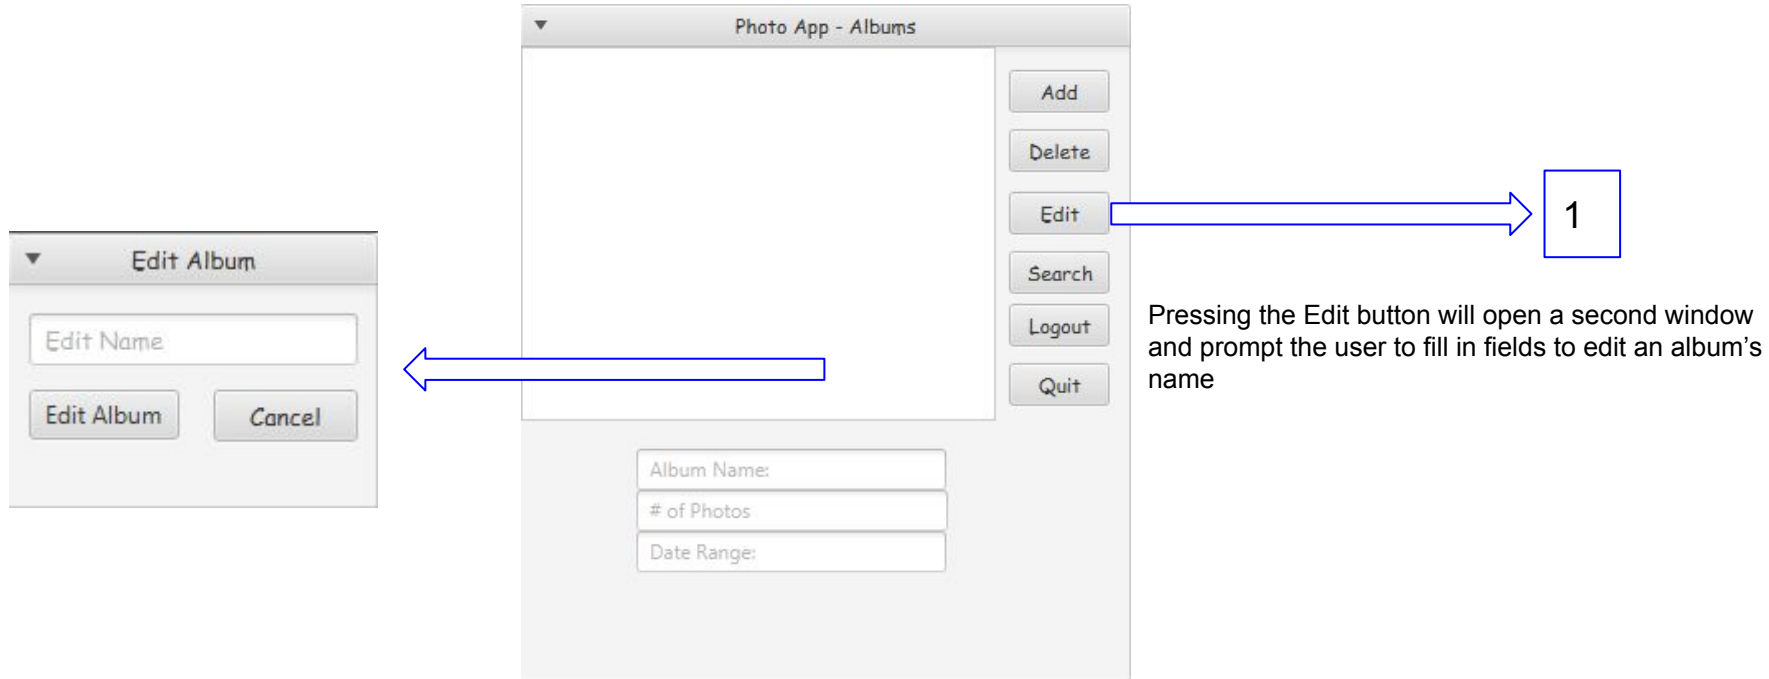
Photo App - Albums

Add

Delete

Edit

Search

Logout

Quit

Album Name:

# of Photos

Date Range:

1

Pressing the Edit button will open a second window and prompt the user to fill in fields to edit an album's name

Edit Album

Edit Name

Edit Album

Cancel